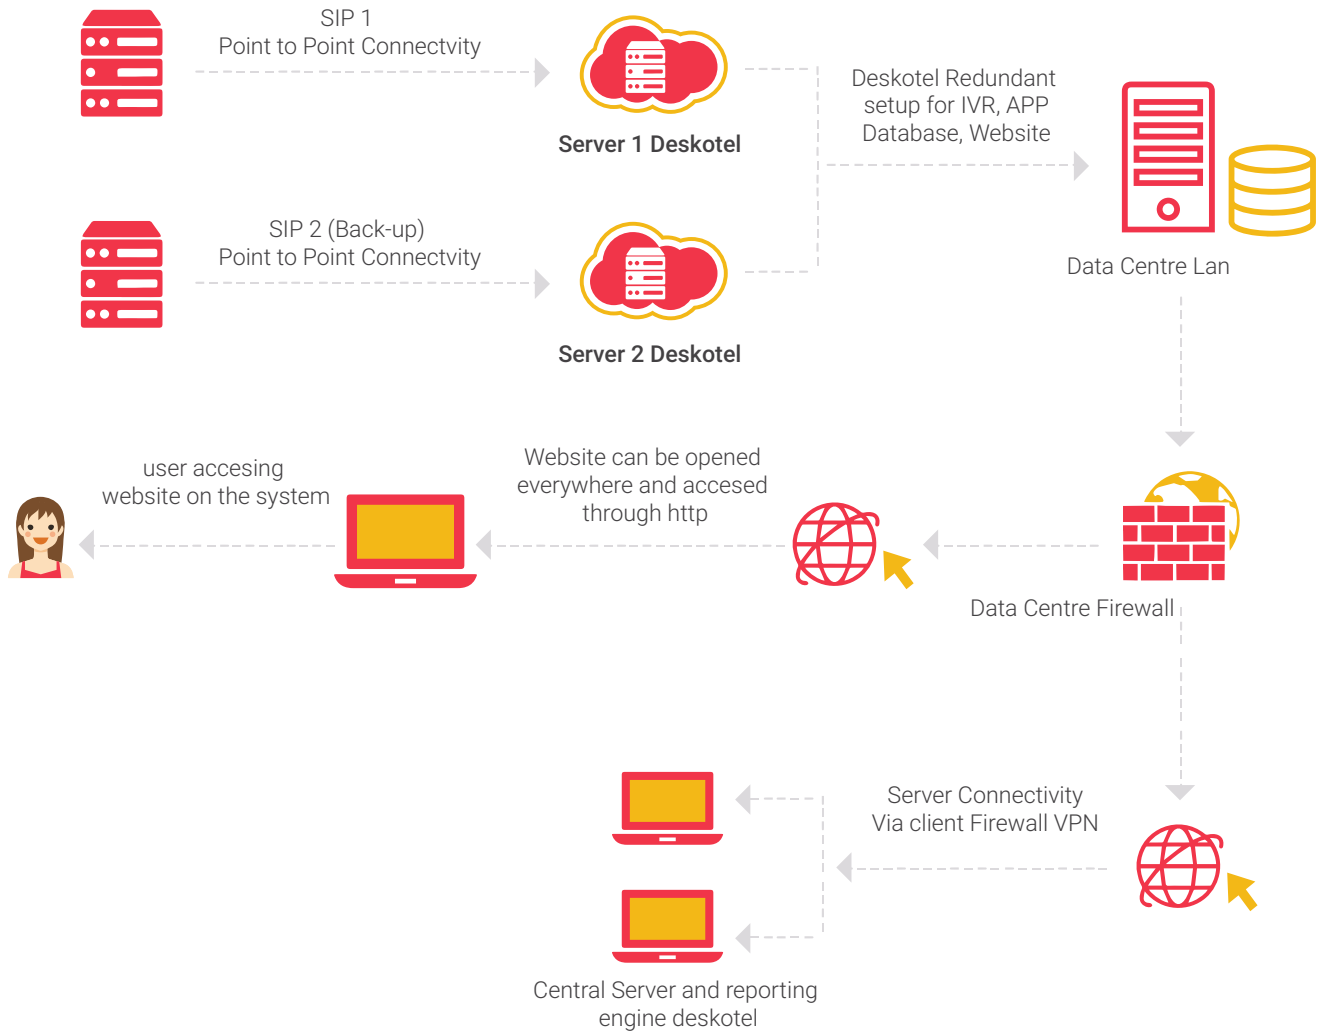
SIP 1
Point to Point Connectvity

Server 1 Deskotel

Deskotel Redundant setup for IVR, APP Database, Website

SIP 2 (Back-up)
Point to Point Connectvity

Server 2 Deskotel

Data Centre Lan

user accesing website on the system

Website can be opened everywhere and accesed through http

Data Centre Firewall

Server Connectivity
Via client Firewall VPN

Central Server and reporting engine deskotel